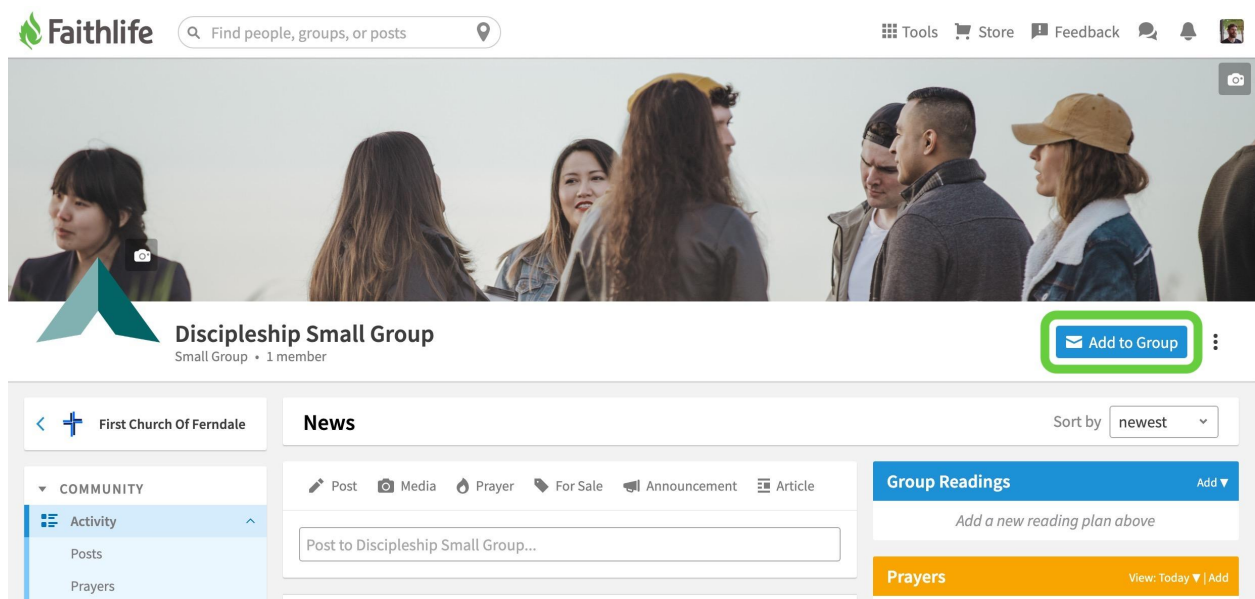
Faithlife

Find people, groups, or posts

Tools Store Feedback

Discipleship Small Group
Small Group • 1 member

Add to Group

First Church Of Ferndale

News

Sort by newest

COMMUNITY
Activity
Posts
Prayers

Post Media Prayer For Sale Announcement Article

Post to Discipleship Small Group...

Group Readings
Add ▾
Add a new reading plan above

Prayers
View: Today ▾ | Add